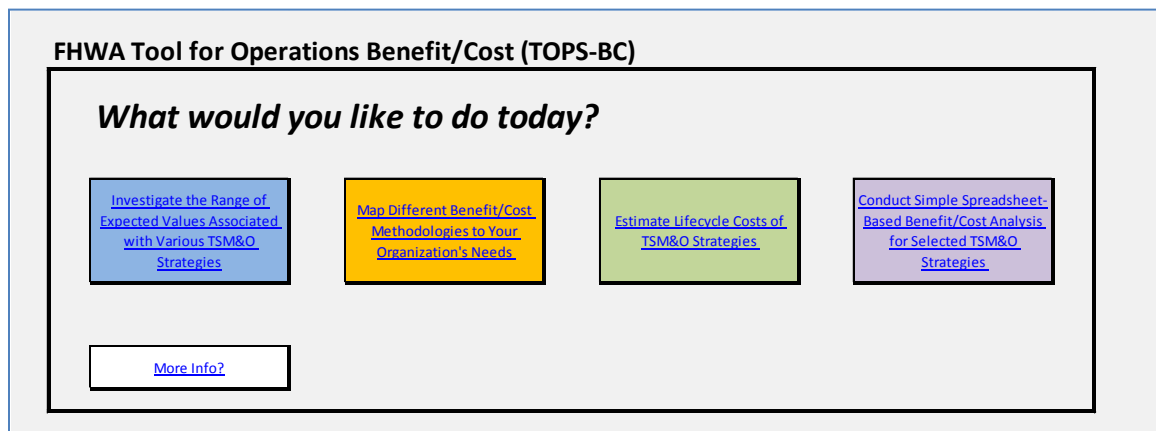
FHWA Tool for Operations Benefit/Cost (TOPS-BC)

What would you like to do today?

Investigate the Range of Expected Values Associated with Various TSM&O Strategies

Map Different Benefit/Cost Methodologies to Your Organization's Needs

Estimate Lifecycle Costs of TSM&O Strategies

Conduct Simple Spreadsheet-Based Benefit/Cost Analysis for Selected TSM&O Strategies

More Info?